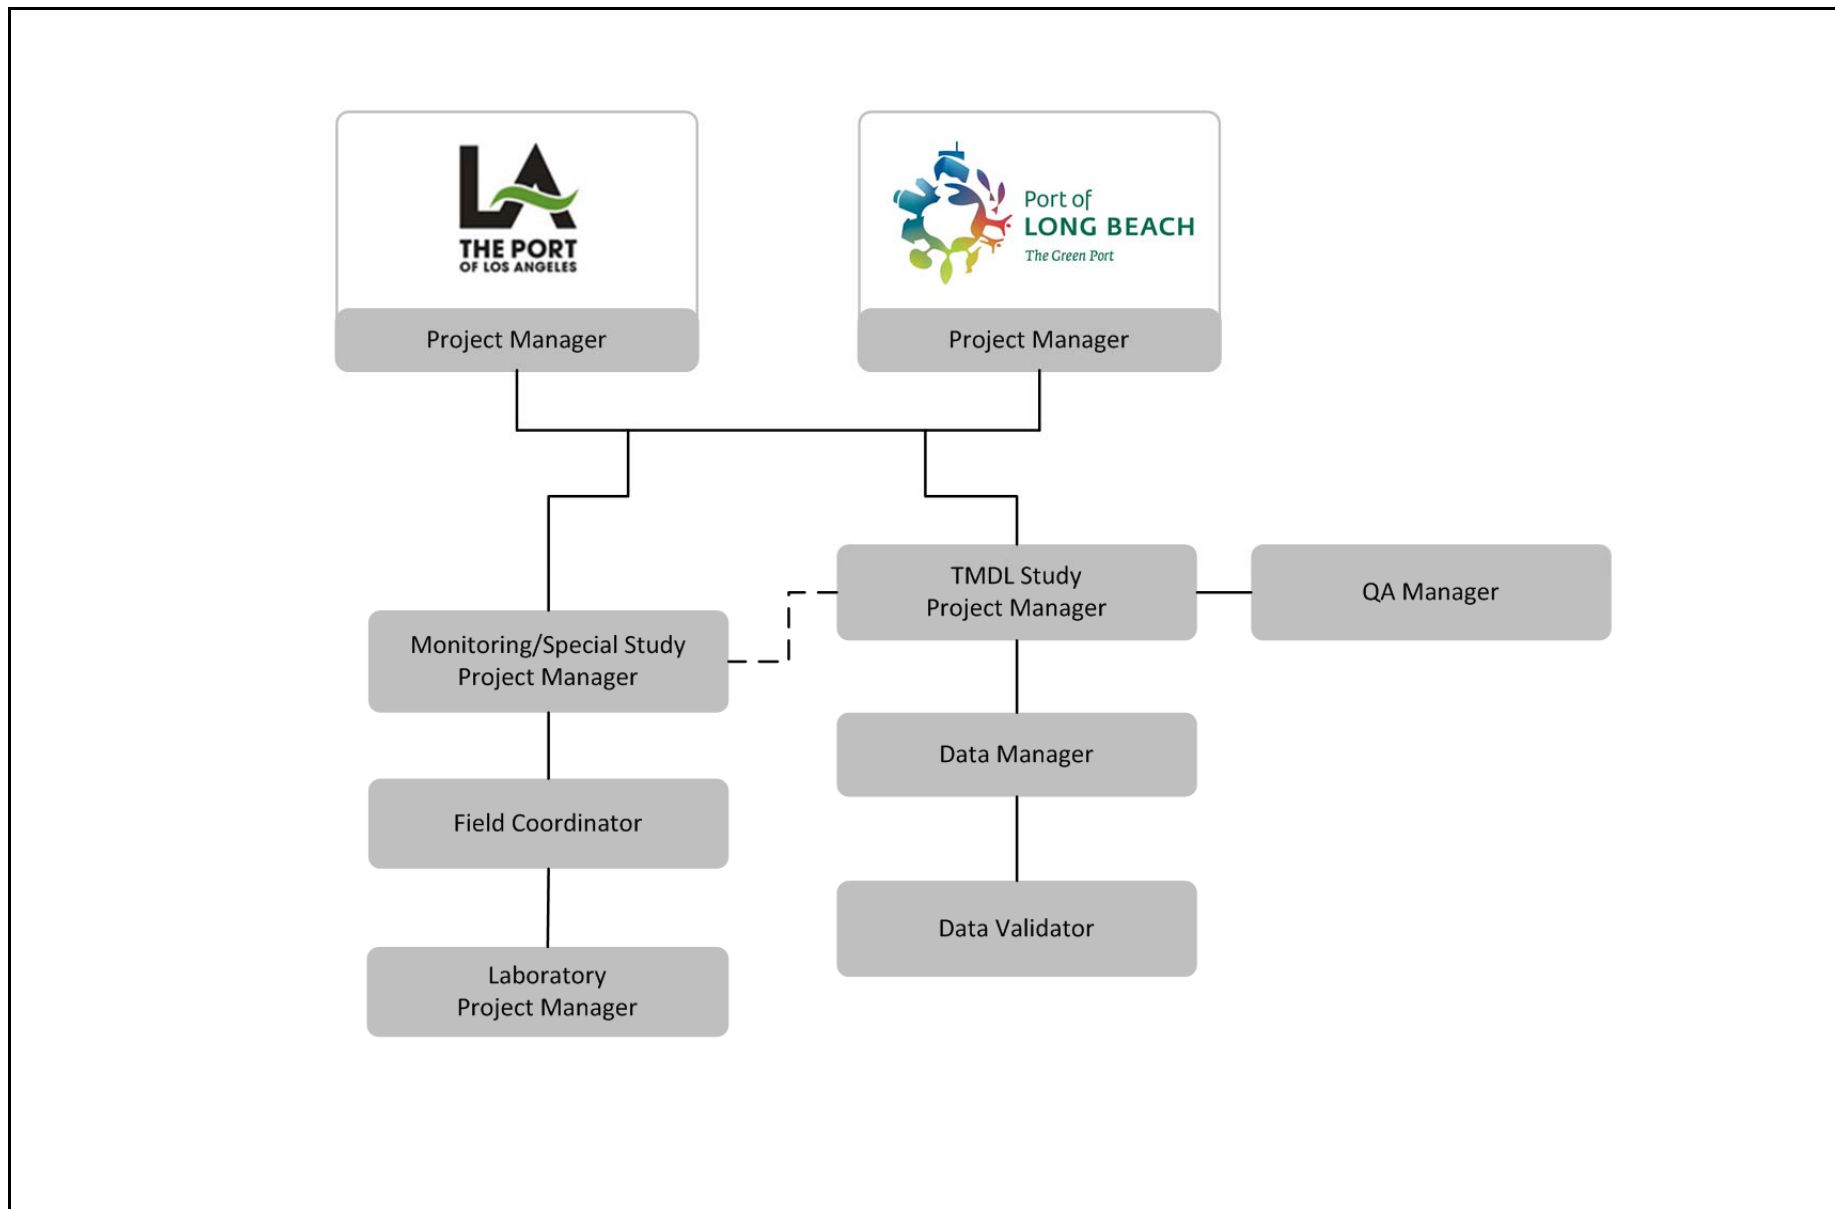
LA
THE PORT
OF LOS ANGELES

Project Manager

Port of
LONG BEACH
The Green Port

Project Manager

TMDL Study
Project Manager

QA Manager

Monitoring/Special Study
Project Manager

Data Manager

Field Coordinator

Data Validator

Laboratory
Project Manager